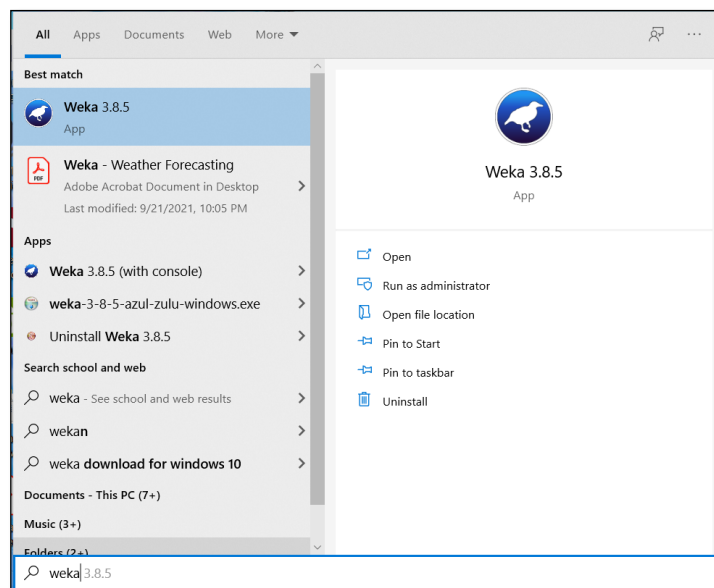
All Apps Documents Web More

Best match

Weka 3.8.5
App

Weka - Weather Forecasting
Adobe Acrobat Document in Desktop
Last modified: 9/21/2021, 10:05 PM

Apps

Weka 3.8.5 (with console)

weka-3-8-5-azul-zulu-windows.exe

Uninstall Weka 3.8.5

Search school and web

weka - See school and web results

wekan

weka download for windows 10

Documents - This PC (7+)

Music (3+)

Folders (2+)

Weka 3.8.5
App

Open

Run as administrator

Open file location

Pin to Start

Pin to taskbar

Uninstall

weka 3.8.5